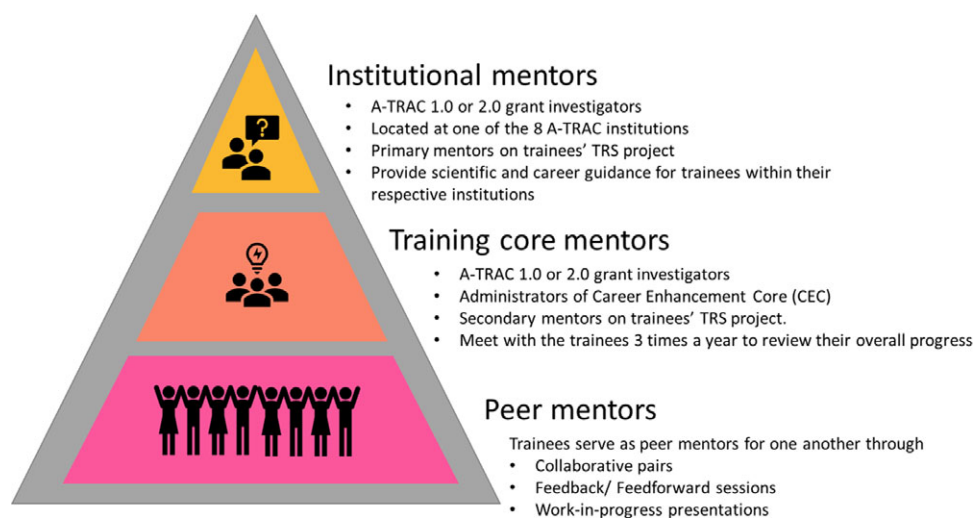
Institutional mentors

- A-TRAC 1.0 or 2.0 grant investigators
- Located at one of the 8 A-TRAC institutions
- Primary mentors on trainees' TRS project
- Provide scientific and career guidance for trainees within their respective institutions

Training core mentors

- A-TRAC 1.0 or 2.0 grant investigators
- Administrators of Career Enhancement Core (CEC)
- Secondary mentors on trainees' TRS project.
- Meet with the trainees 3 times a year to review their overall progress

Peer mentors

Trainees serve as peer mentors for one another through

- Collaborative pairs
- Feedback/ Feedforward sessions
- Work-in-progress presentations